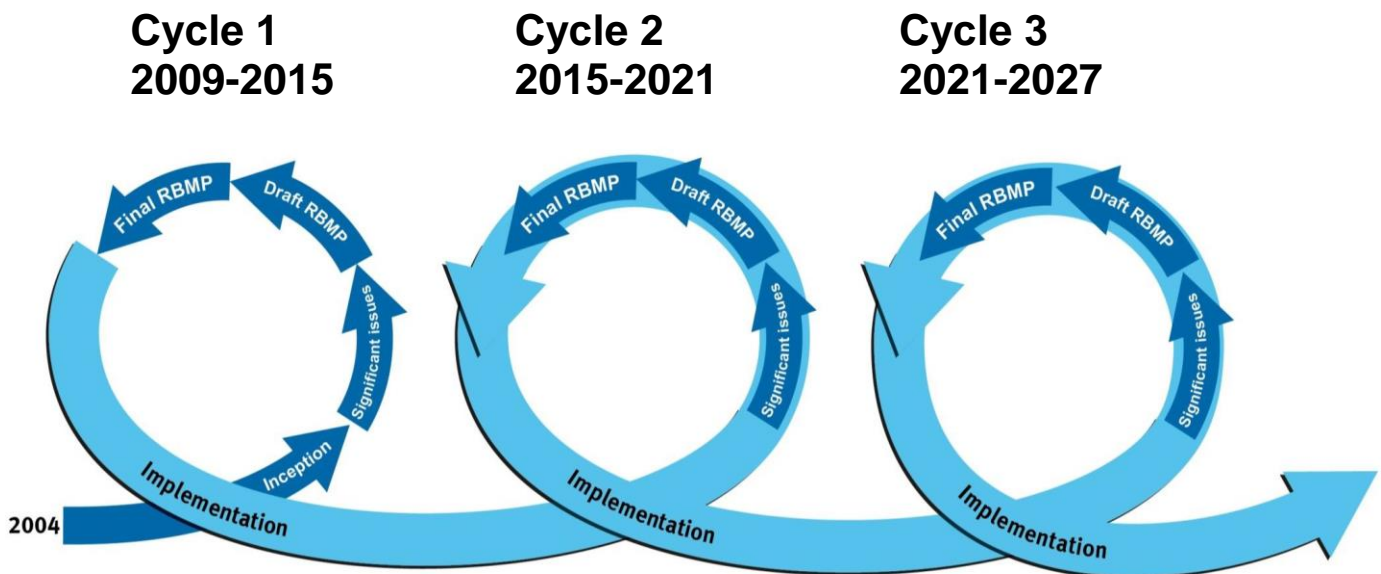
Cycle 1
2009-2015

Cycle 2
2015-2021

Cycle 3
2021-2027

Final RBMP
Draft RBMP
Significant issues
Inception
Implementation
2004

Final RBMP
Draft RBMP
Significant issues
Implementation

Final RBMP
Draft RBMP
Significant issues
Implementation